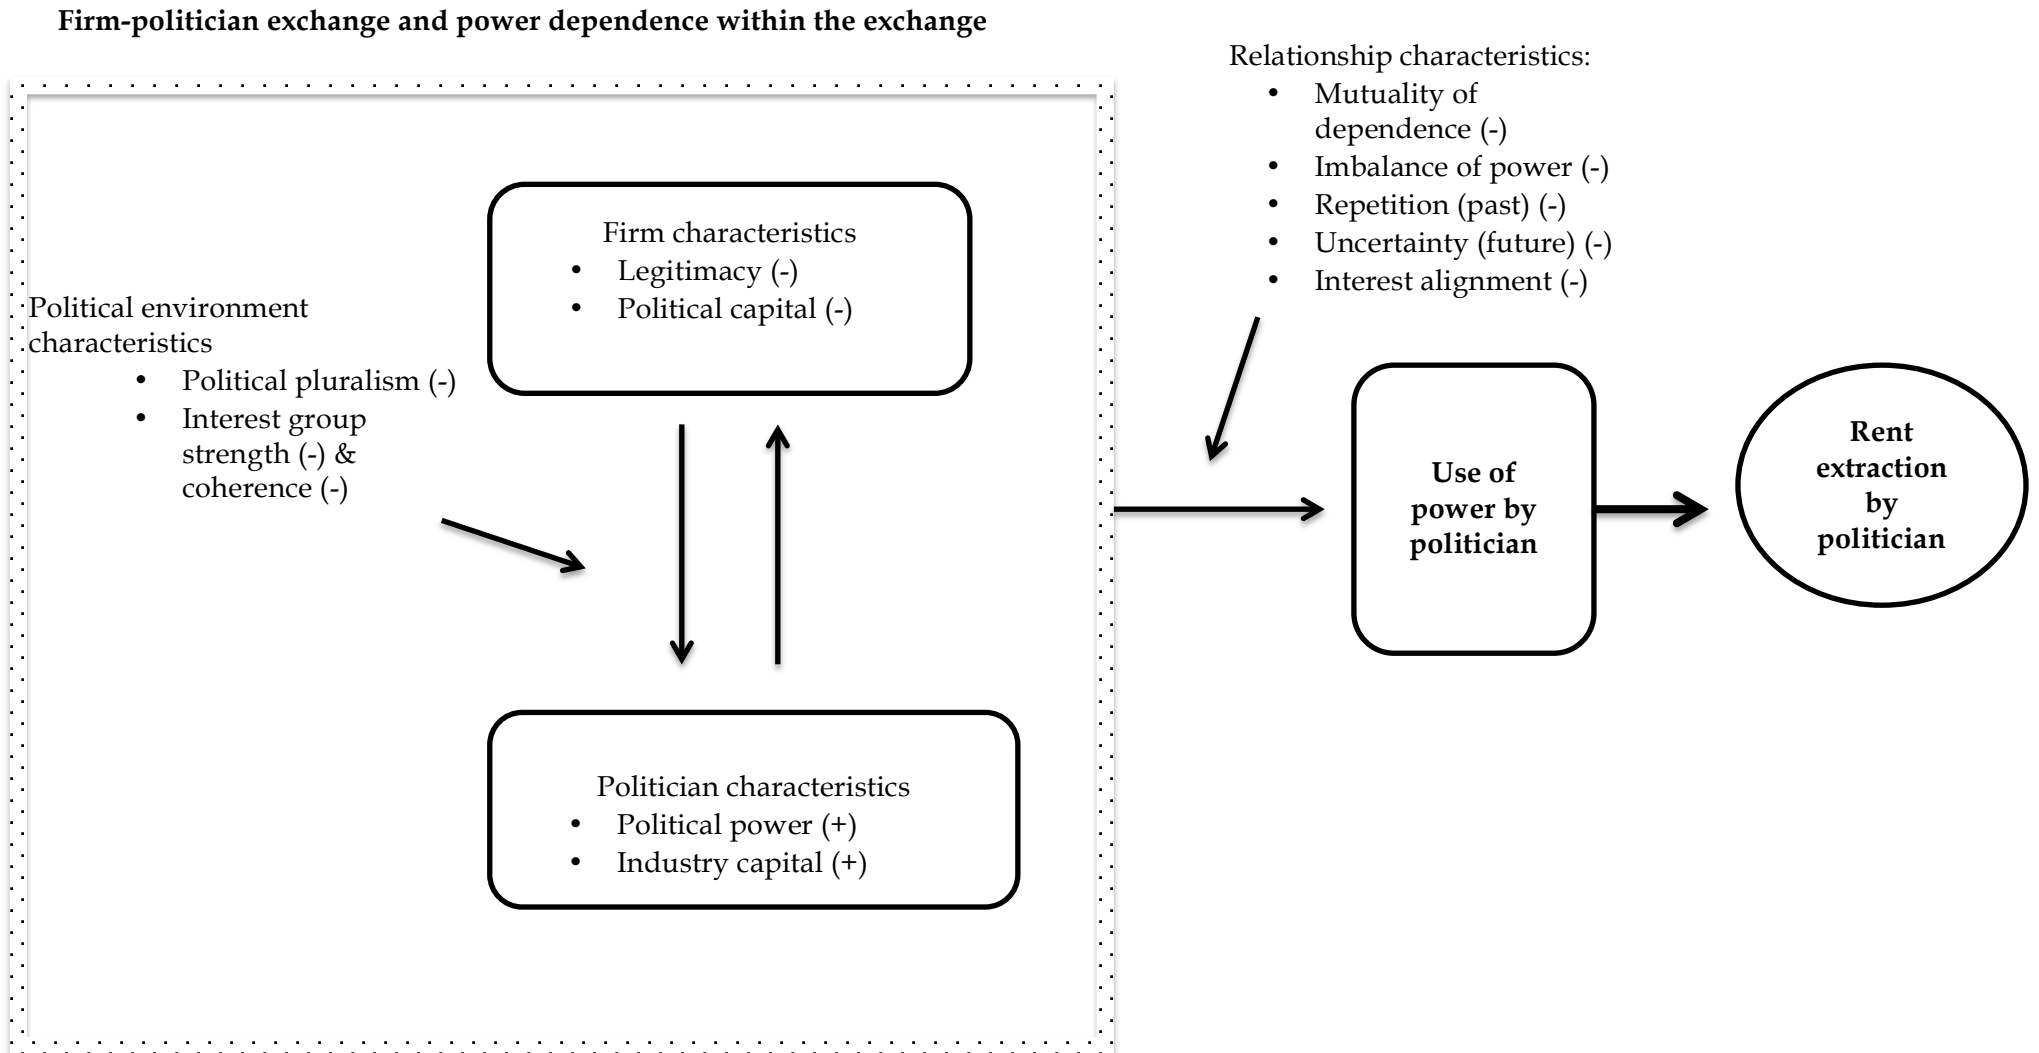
**Firm-politician exchange and power dependence within the exchange**

Relationship characteristics:
- Mutuality of dependence (-)
- Imbalance of power (-)
- Repetition (past) (-)
- Uncertainty (future) (-)
- Interest alignment (-)

Firm characteristics
- Legitimacy (-)
- Political capital (-)

Political environment characteristics
- Political pluralism (-)
- Interest group strength (-) & coherence (-)

Politician characteristics
- Political power (+)
- Industry capital (+)

**Use of power by politician**

**Rent extraction by politician**